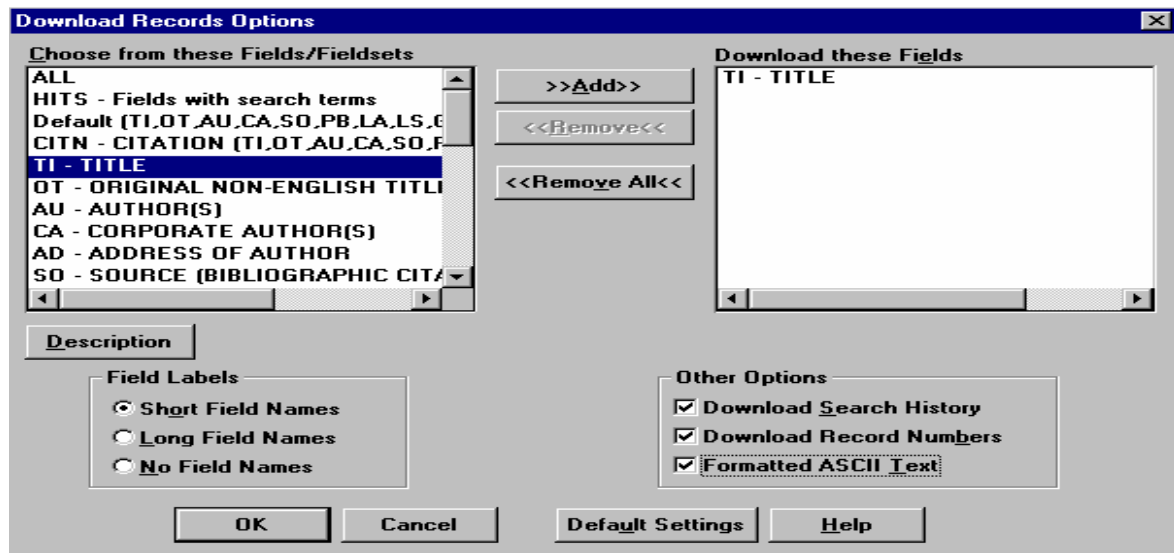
Download Records Options

Choose from these Fields/Fieldsets

ALL
HITS - Fields with search terms
Default (TI,OT,AU,CA,SO,PB,LA,LS,G
CITN - CITATION (TI,OT,AU,CA,SO,P
TI - TITLE
OT - ORIGINAL NON-ENGLISH TITL
AU - AUTHOR(S)
CA - CORPORATE AUTHOR(S)
AD - ADDRESS OF AUTHOR
SO - SOURCE (BIBLIOGRAPHIC CIT

>>Add>>

<<Remove<<

<<Remove All<<

Download these Fields

TI - TITLE

Description

Field Labels

Short Field Names

Long Field Names

No Field Names

Other Options

Download Search History

Download Record Numbers

Formatted ASCII Text

OK

Cancel

Default Settings

Help